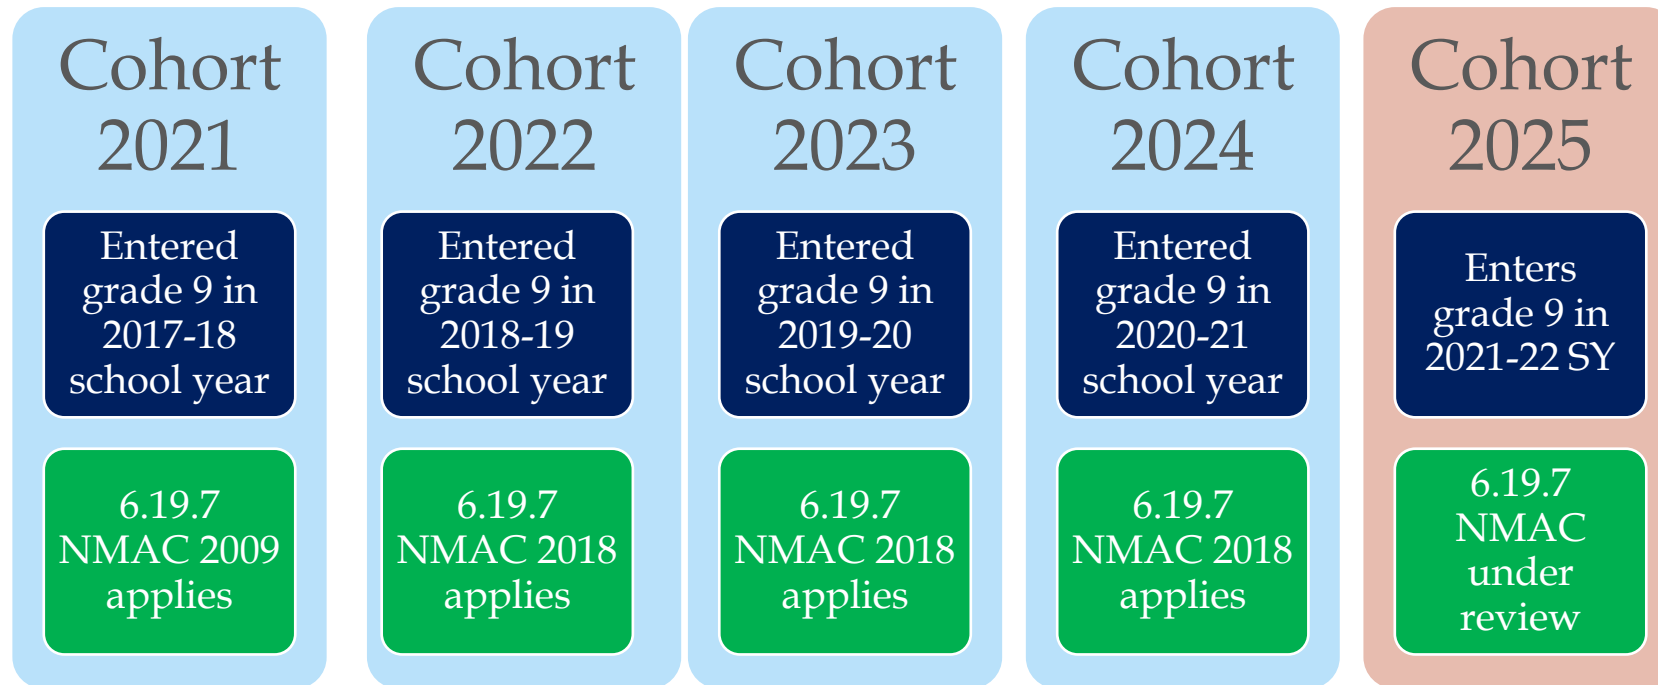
Cohort 2021

Entered grade 9 in 2017-18 school year

6.19.7 NMAC 2009 applies

Cohort 2022

Entered grade 9 in 2018-19 school year

6.19.7 NMAC 2018 applies

Cohort 2023

Entered grade 9 in 2019-20 school year

6.19.7 NMAC 2018 applies

Cohort 2024

Entered grade 9 in 2020-21 school year

6.19.7 NMAC 2018 applies

Cohort 2025

Enters grade 9 in 2021-22 SY

6.19.7 NMAC under review